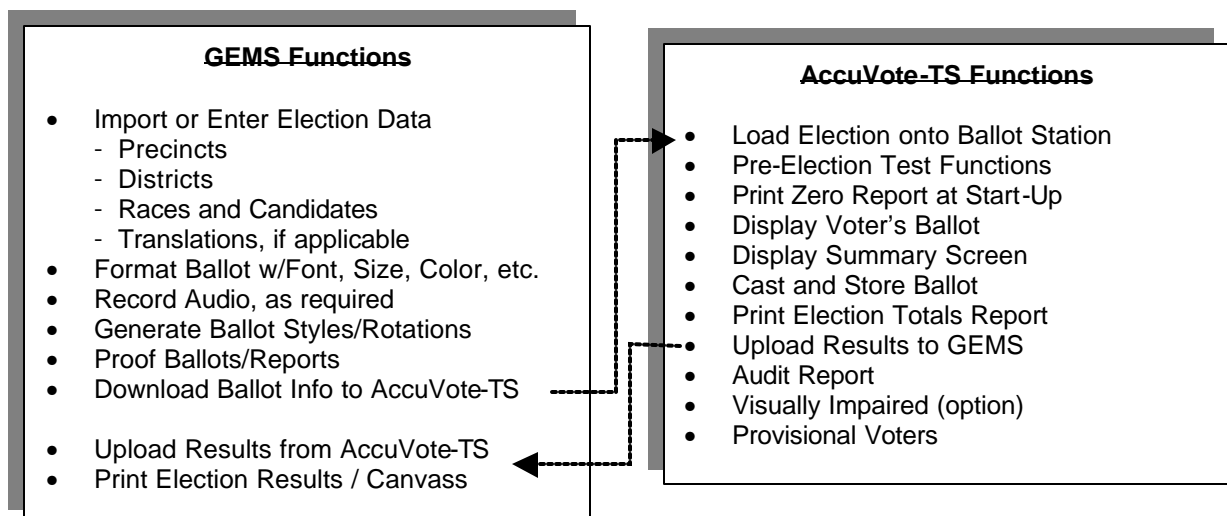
GEMS Functions

- Import or Enter Election Data
  - Precincts
  - Districts
  - Races and Candidates
  - Translations, if applicable
- Format Ballot w/Font, Size, Color, etc.
- Record Audio, as required
- Generate Ballot Styles/Rotations
- Proof Ballots/Reports
- Download Ballot Info to AccuVote-TS

- Upload Results from AccuVote-TS
- Print Election Results / Canvass

AccuVote-TS Functions

- Load Election onto Ballot Station
- Pre-Election Test Functions
- Print Zero Report at Start-Up
- Display Voter's Ballot
- Display Summary Screen
- Cast and Store Ballot
- Print Election Totals Report
- Upload Results to GEMS
- Audit Report
- Visually Impaired (option)
- Provisional Voters